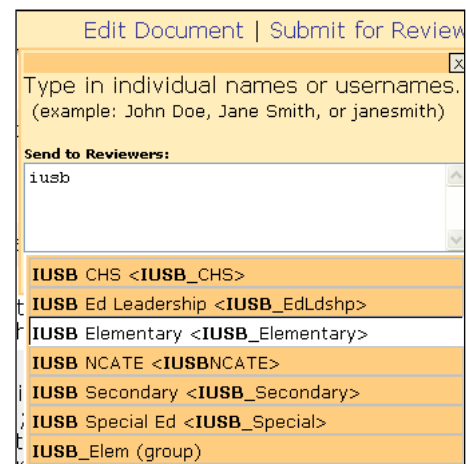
Edit Document | Submit for Review

Type in individual names or usernames.
(example: John Doe, Jane Smith, or janesmith)

Send to Reviewers:
iusb

IUSB CHS <IUSB_CHS>
IUSB Ed Leadership <IUSB_EdLdshp>
IUSB Elementary <IUSB_Elementary>
IUSB NCATE <IUSBNCATE>
IUSB Secondary <IUSB_Secondary>
IUSB Special Ed <IUSB_Special>
IUSB_Elem (group)